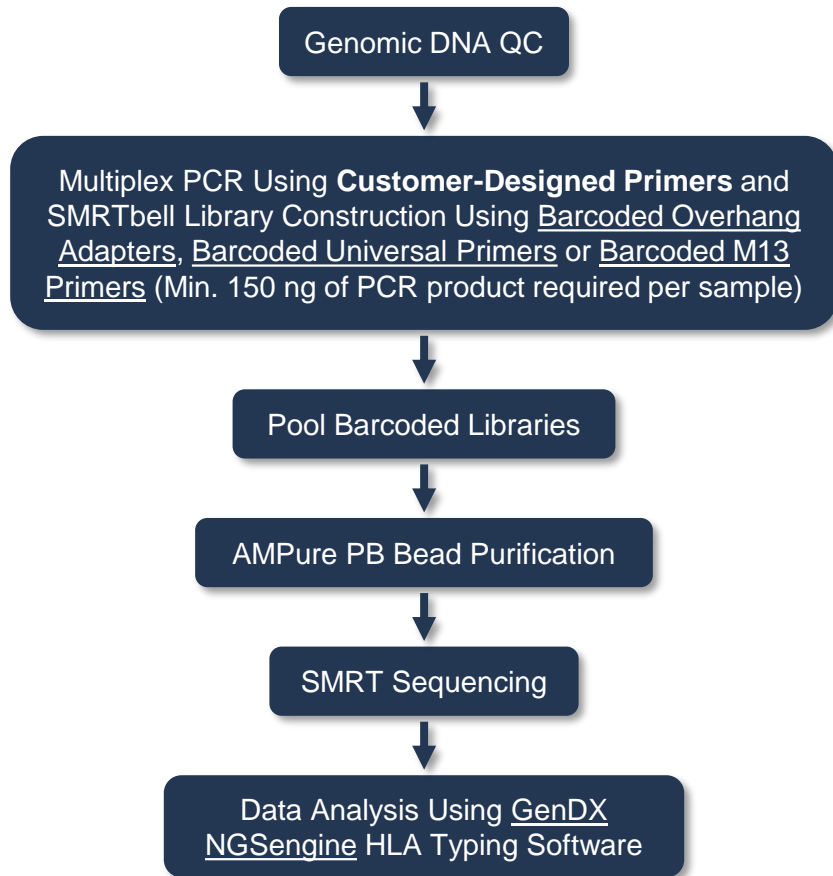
Genomic DNA QC

Multiplex PCR Using **Customer-Designed Primers** and SMRTbell Library Construction Using Barcoded Overhang Adapters, Barcoded Universal Primers or Barcoded M13 Primers (Min. 150 ng of PCR product required per sample)

Pool Barcoded Libraries

AMPure PB Bead Purification

SMRT Sequencing

Data Analysis Using GenDX NGSengine HLA Typing Software